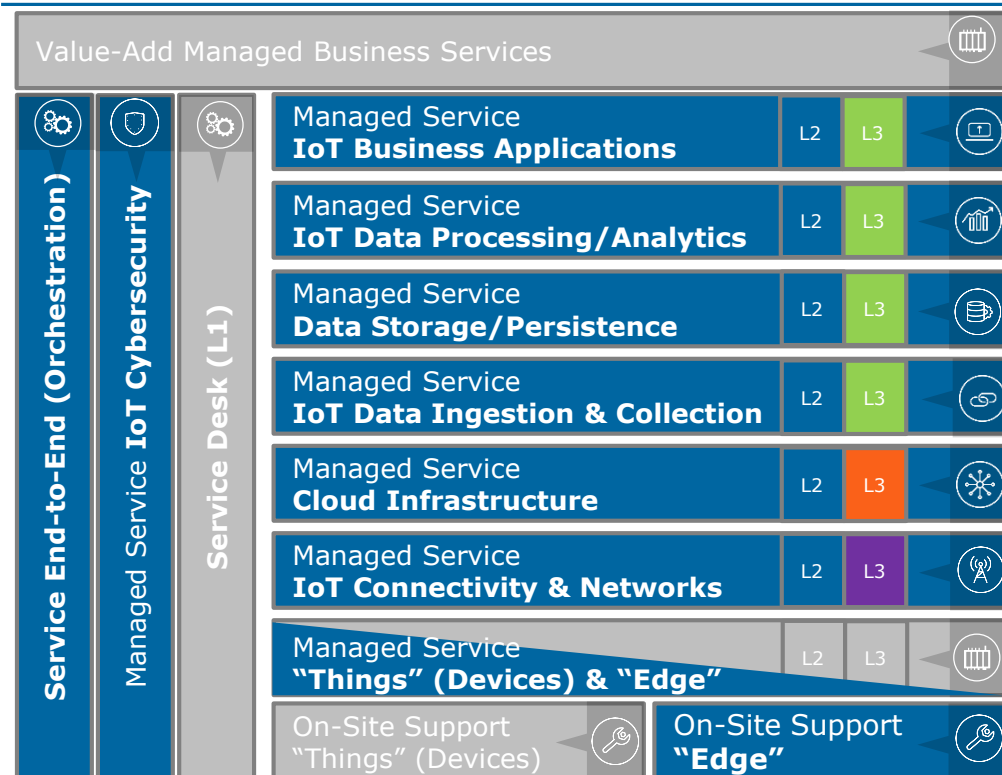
Value-Add Managed Business Services

Service End-to-End (Orchestration)

Managed Service IoT Cybersecurity

Service Desk (L1)

Managed Service
IoT Business Applications
L2 L3

Managed Service
IoT Data Processing/Analytics
L2 L3

Managed Service
Data Storage/Persistence
L2 L3

Managed Service
IoT Data Ingestion & Collection
L2 L3

Managed Service
Cloud Infrastructure
L2 L3

Managed Service
IoT Connectivity & Networks
L2 L3

Managed Service
“Things” (Devices) & “Edge”
L2 L3

On-Site Support
“Things” (Devices)

On-Site Support
“Edge”